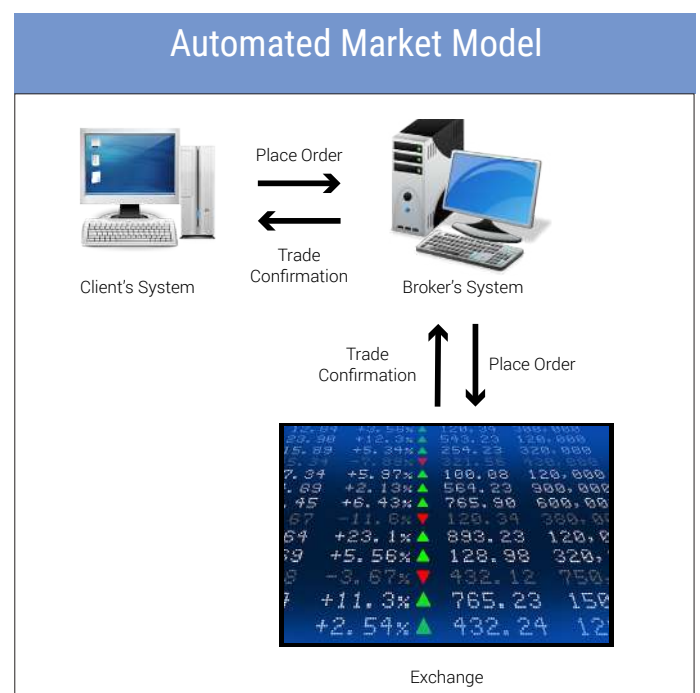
Automated Market Model

Place Order

Trade Confirmation

Client's System

Broker's System

Trade Confirmation

Place Order

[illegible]
7.34 +5.97% 100.08 120,000
.89 +2.13% 564.23 900,000
.45 +6.43% 765.90 600,000
.67 -11.6% 120.34 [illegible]
64 +23.1% 893.23 120,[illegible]
59 +5.56% 128.98 320,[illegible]
8 -3.67% 432.12 750,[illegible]
+11.3% 765.23 150
+2.54% 432.24 12

Exchange